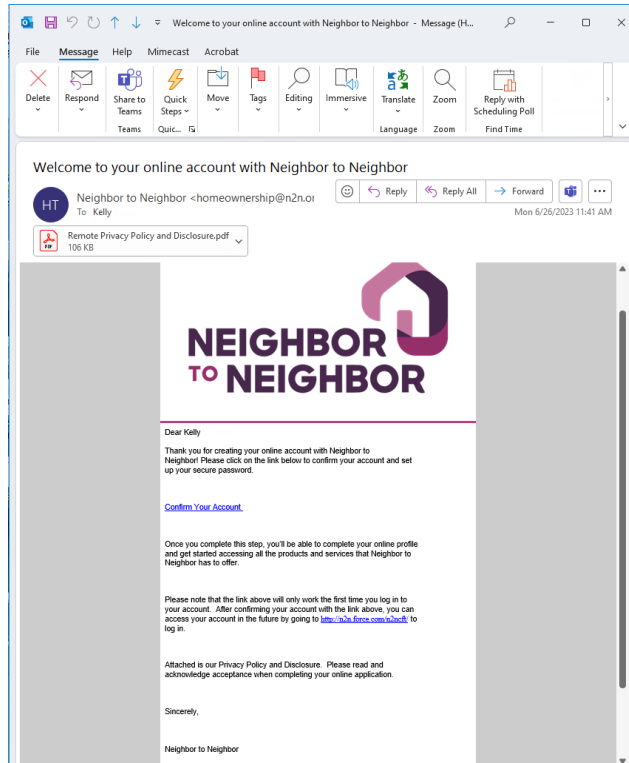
Welcome to your online account with Neighbor to Neighbor - Message (H...

File Message Help Mimecast Acrobat

Delete Respond Share to Teams Quick Steps Move Tags Editing Immersive Translate Zoom Reply with Scheduling Poll

Teams Quic... Language Zoom Find Time

Welcome to your online account with Neighbor to Neighbor

HT Neighbor to Neighbor <homeownership@n2n.or

To Kelly

Reply Reply All Forward

Mon 6/26/2023 11:41 AM

Remote Privacy Policy and Disclosure.pdf
106 KB

NEIGHBOR TO NEIGHBOR

Dear Kelly

Thank you for creating your online account with Neighbor to Neighbor! Please click on the link below to confirm your account and set up your secure password.

Confirm Your Account

Once you complete this step, you'll be able to complete your online profile and get started accessing all the products and services that Neighbor to Neighbor has to offer.

Please note that the link above will only work the first time you log in to your account. After confirming your account with the link above, you can access your account in the future by going to http://n2n.force.com/n2ncft/ to log in.

Attached is our Privacy Policy and Disclosure. Please read and acknowledge acceptance when completing your online application.

Sincerely,

Neighbor to Neighbor